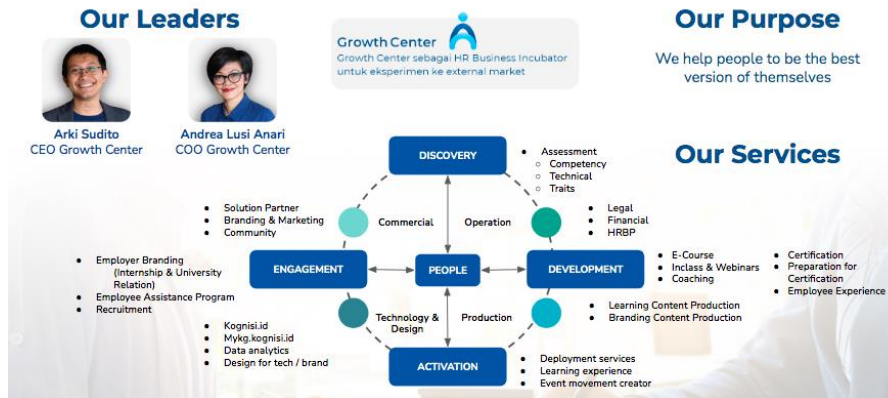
Our Leaders

Arki Sudito
CEO Growth Center

Andrea Lusi Anari
COO Growth Center

Growth Center
Growth Center sebagai HR Business Incubator untuk eksperimen ke external market

Our Purpose

We help people to be the best version of themselves

Our Services

DISCOVERY

- Assessment
  - Competency
  - Technical
  - Traits

- Solution Partner
- Branding & Marketing
- Community

Commercial

Operation

- Legal
- Financial
- HRBP

- Employer Branding (Internship & University Relation)
- Employee Assistance Program
- Recruitment

ENGAGEMENT

PEOPLE

DEVELOPMENT

- E-Course
- Inclass & Webinars
- Coaching

- Certification
- Preparation for Certification
- Employee Experience

Technology & Design

Production

- Learning Content Production
- Branding Content Production

- Kognisi.id
- Mykg.kognisi.id
- Data analytics
- Design for tech / brand

ACTIVATION

- Deployment services
- Learning experience
- Event movement creator